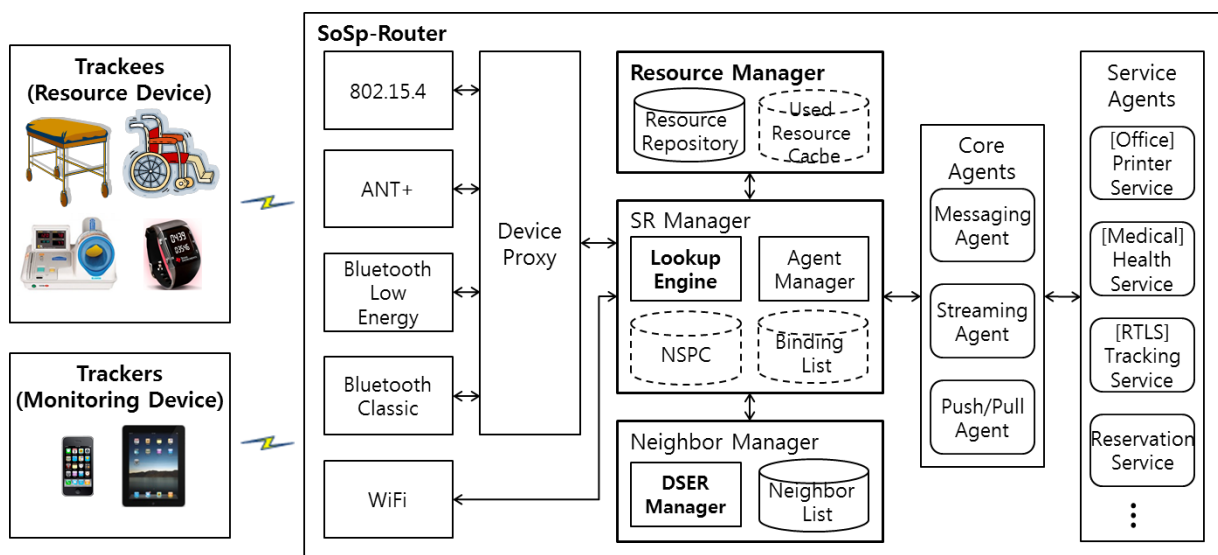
Trackees
(Resource Device)

Trackers
(Monitoring Device)

SoSp-Router

802.15.4

ANT+

Bluetooth Low Energy

Bluetooth Classic

WiFi

Device Proxy

Resource Manager

Resource Repository

Used Resource Cache

SR Manager

Lookup Engine

Agent Manager

NSPC

Binding List

Neighbor Manager

DSER Manager

Neighbor List

Core Agents

Messaging Agent

Streaming Agent

Push/Pull Agent

Service Agents

[Office] Printer Service

[Medical] Health Service

[RTLS] Tracking Service

Reservation Service

⋮